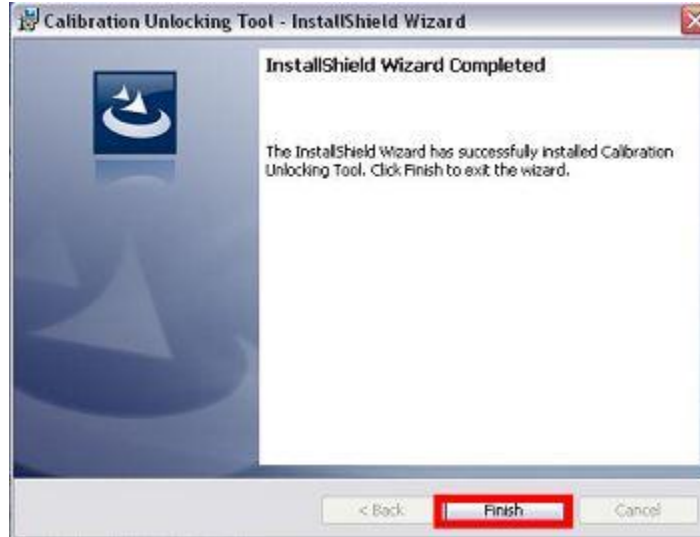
Calibration Unlocking Tool - InstallShield Wizard

InstallShield Wizard Completed

The InstallShield Wizard has successfully installed Calibration Unlocking Tool. Click Finish to exit the wizard.

< Back

Finish

Cancel